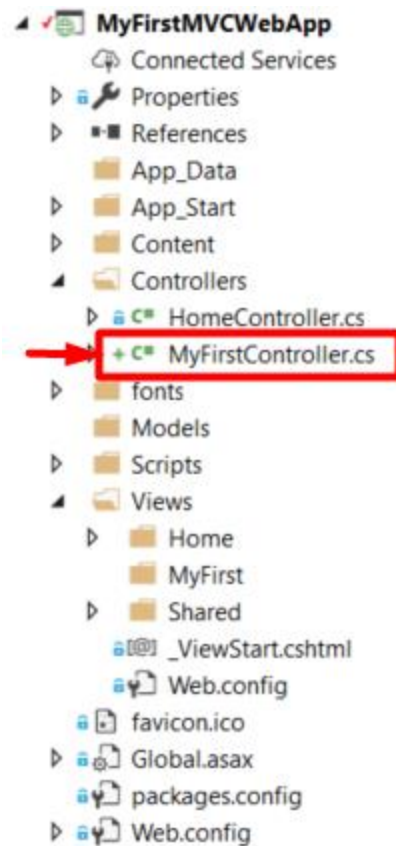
MyFirstMVCWebApp
Connected Services
Properties
References
App_Data
App_Start
Content
Controllers
C# HomeController.cs
C# MyFirstController.cs
fonts
Models
Scripts
Views
Home
MyFirst
Shared
_ViewStart.cshtml
Web.config
favicon.ico
Global.asax
packages.config
Web.config